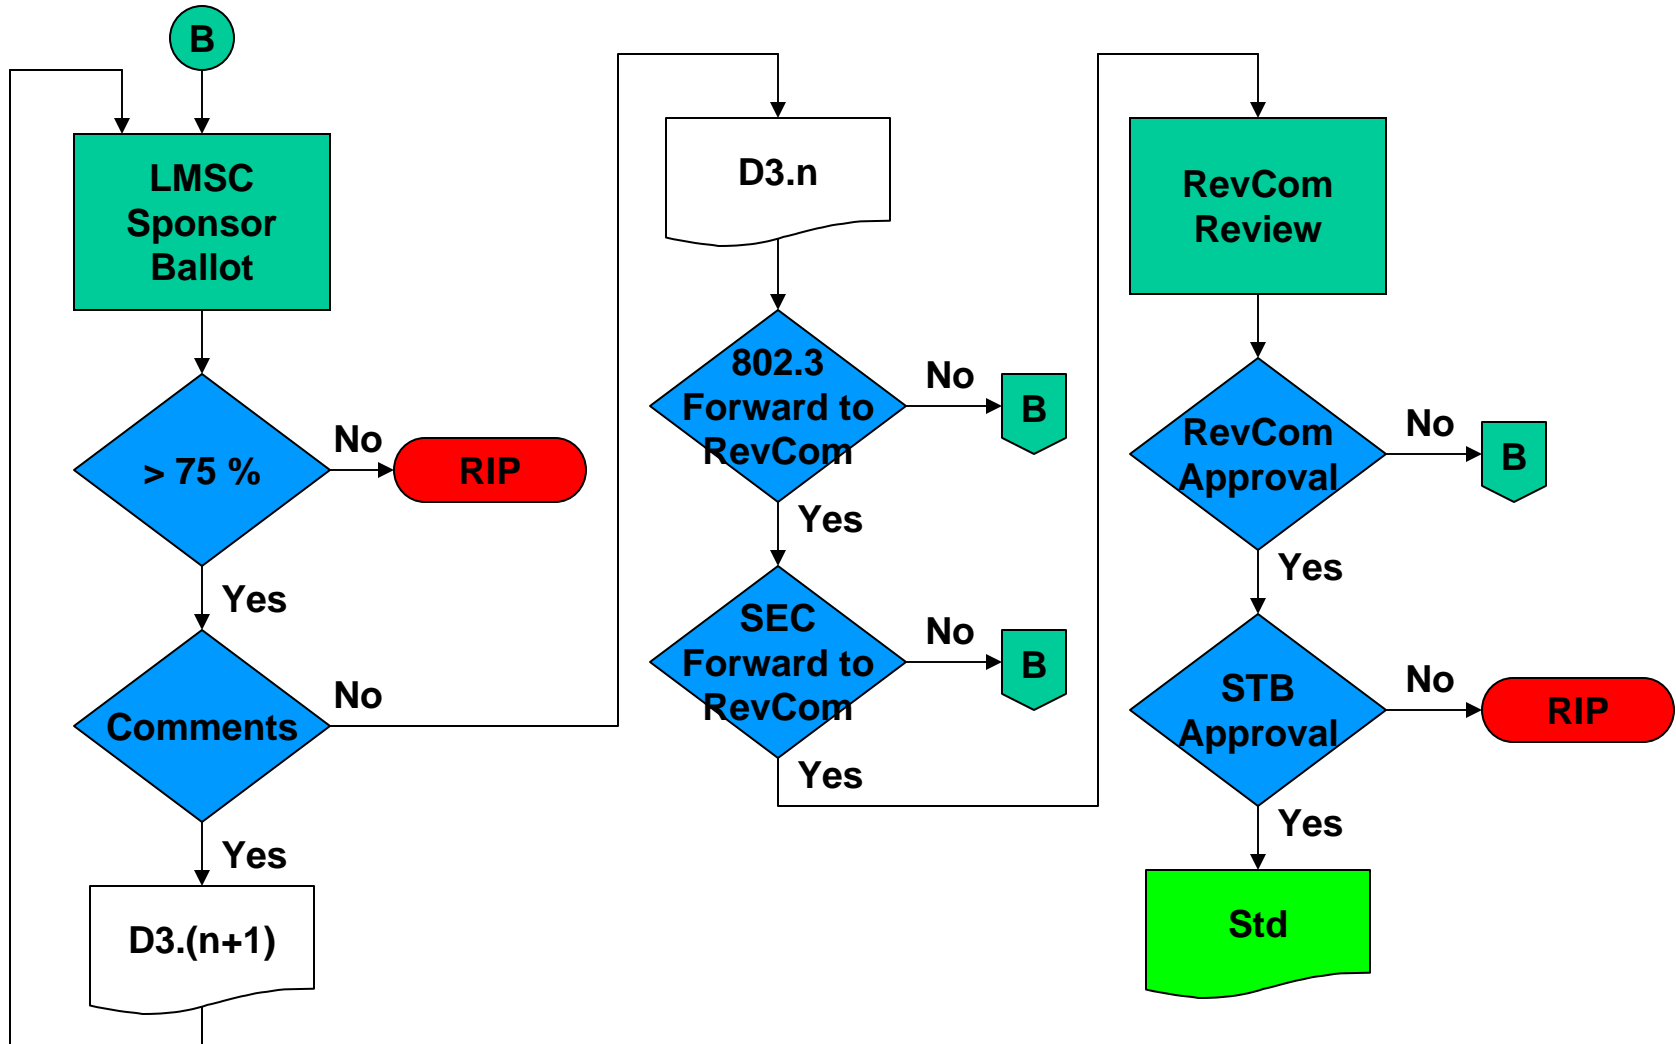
B

LMSC Sponsor Ballot

> 75 %

No

RIP

Yes

Comments

No

Yes

D3.(n+1)

D3.n

802.3 Forward to RevCom

No

B

Yes

SEC Forward to RevCom

No

B

Yes

RevCom Review

RevCom Approval

No

B

Yes

STB Approval

No

RIP

Yes

Std